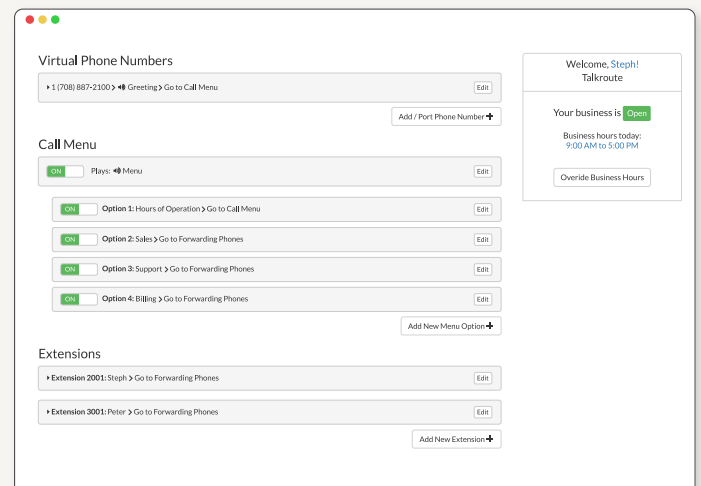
Virtual Phone Numbers

1 (708) 887-2100 > Greeting > Go to Call Menu Edit

Add / Port Phone Number +

Call Menu

ON Plays: Menu Edit

ON Option 1: Hours of Operation > Go to Call Menu Edit

ON Option 2: Sales > Go to Forwarding Phones Edit

ON Option 3: Support > Go to Forwarding Phones Edit

ON Option 4: Billing > Go to Forwarding Phones Edit

Add New Menu Option +

Extensions

Extension 2001: Steph > Go to Forwarding Phones Edit

Extension 3001: Peter > Go to Forwarding Phones Edit

Add New Extension +

Welcome, Steph!
Talkroute

Your business is Open

Business hours today:
9:00 AM to 5:00 PM

Overide Business Hours